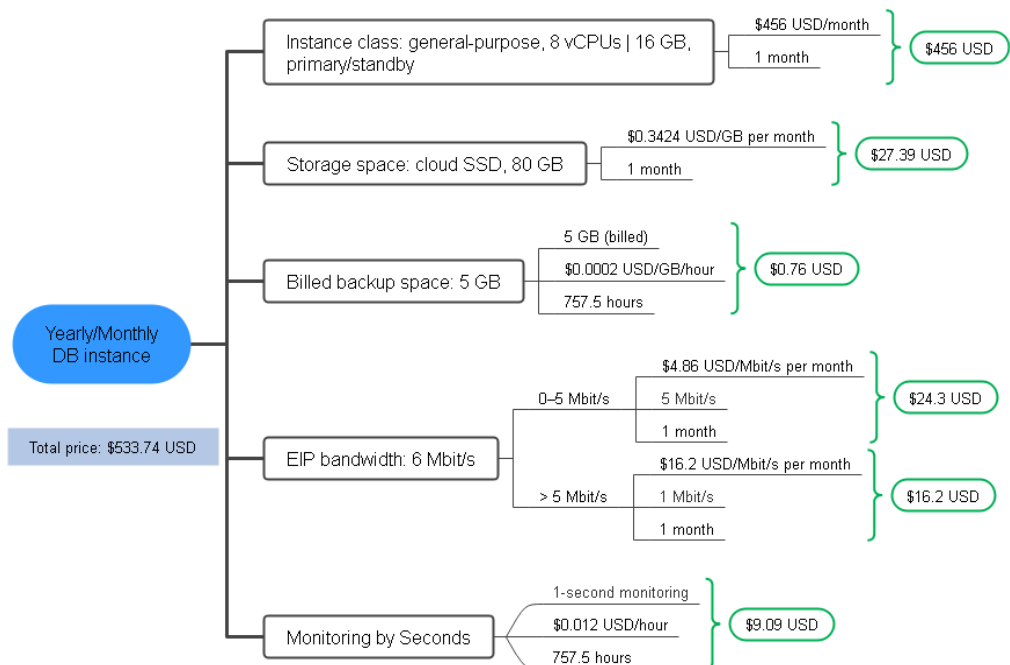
Yearly/Monthly DB instance

Total price: $533.74 USD

Instance class: general-purpose, 8 vCPUs | 16 GB, primary/standby
$456 USD/month
1 month
$456 USD

Storage space: cloud SSD, 80 GB
$0.3424 USD/GB per month
1 month
$27.39 USD

Billed backup space: 5 GB
5 GB (billed)
$0.0002 USD/GB/hour
757.5 hours
$0.76 USD

EIP bandwidth: 6 Mbit/s
0–5 Mbit/s
$4.86 USD/Mbit/s per month
5 Mbit/s
1 month
$24.3 USD
> 5 Mbit/s
$16.2 USD/Mbit/s per month
1 Mbit/s
1 month
$16.2 USD

Monitoring by Seconds
1-second monitoring
$0.012 USD/hour
757.5 hours
$9.09 USD